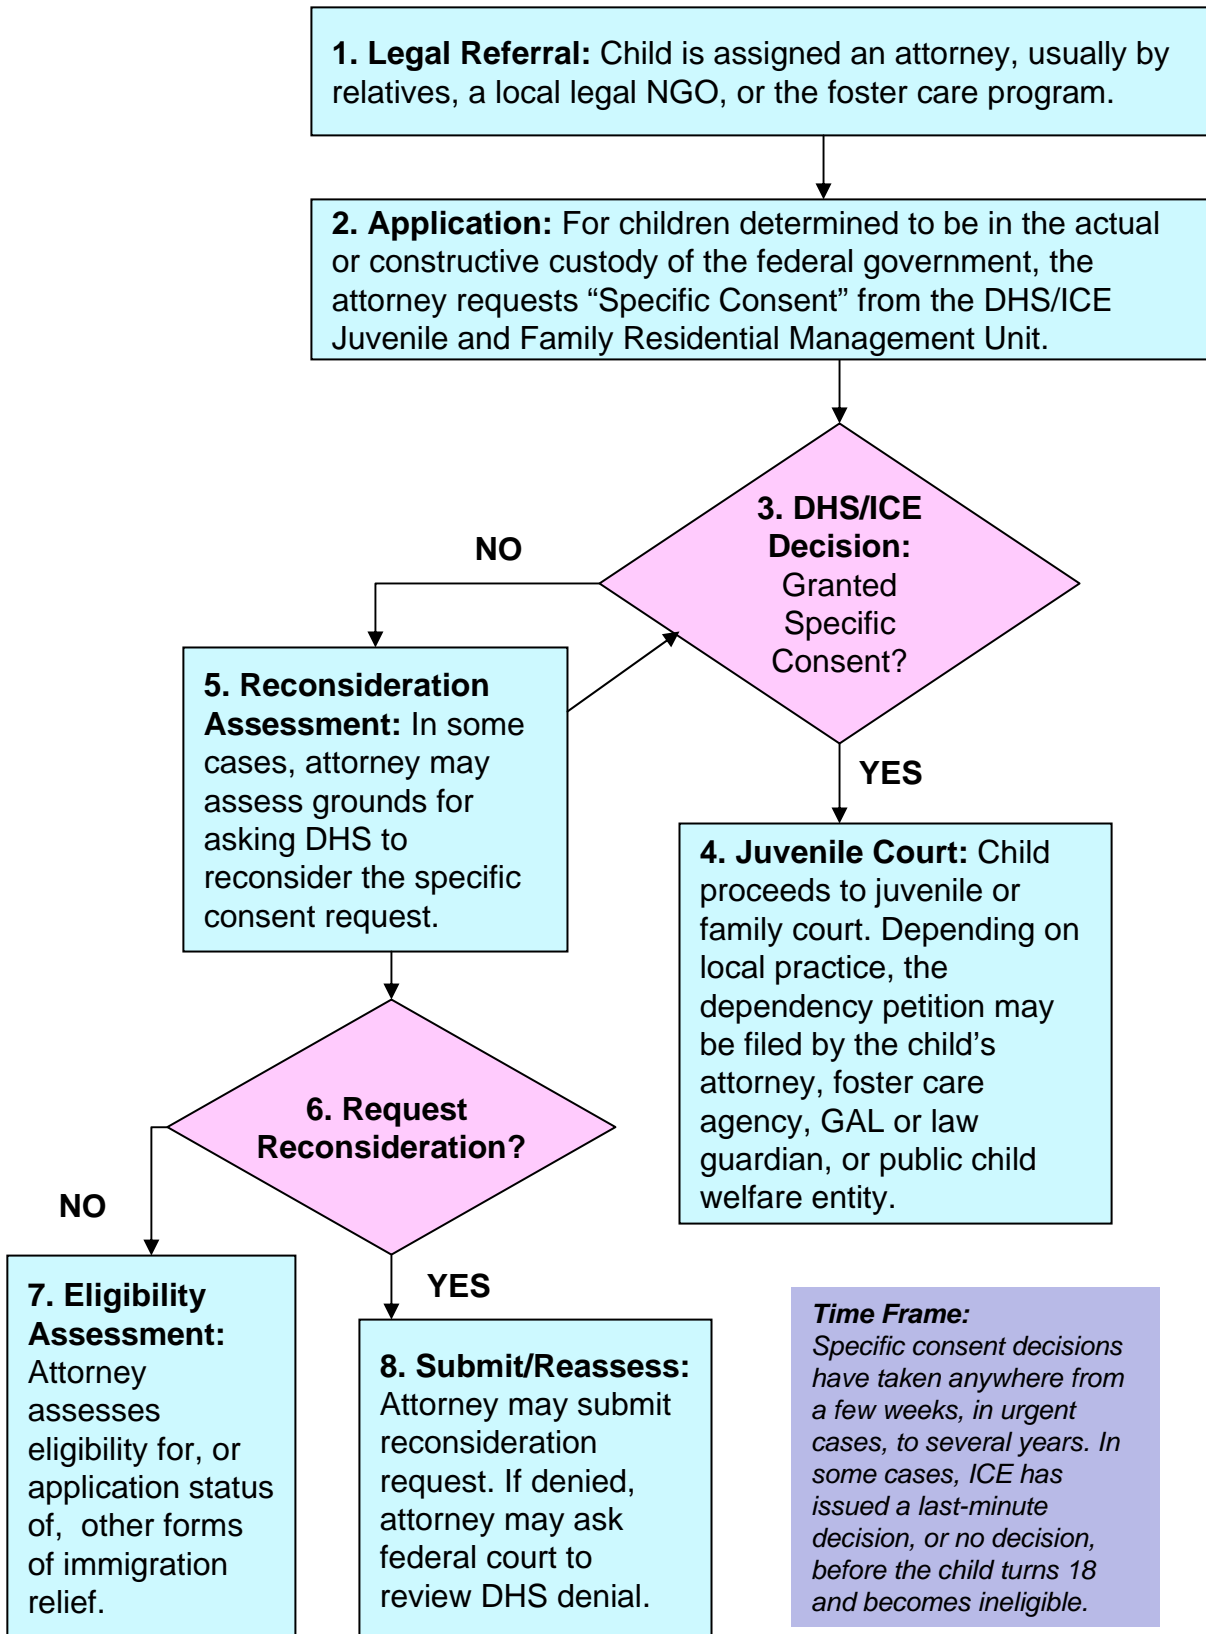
**1. Legal Referral:** Child is assigned an attorney, usually by relatives, a local legal NGO, or the foster care program.

**2. Application:** For children determined to be in the actual or constructive custody of the federal government, the attorney requests “Specific Consent” from the DHS/ICE Juvenile and Family Residential Management Unit.

**3. DHS/ICE Decision:** Granted Specific Consent?

NO

YES

**5. Reconsideration Assessment:** In some cases, attorney may assess grounds for asking DHS to reconsider the specific consent request.

**4. Juvenile Court:** Child proceeds to juvenile or family court. Depending on local practice, the dependency petition may be filed by the child’s attorney, foster care agency, GAL or law guardian, or public child welfare entity.

**6. Request Reconsideration?**

NO

YES

**7. Eligibility Assessment:** Attorney assesses eligibility for, or application status of, other forms of immigration relief.

**8. Submit/Reassess:** Attorney may submit reconsideration request. If denied, attorney may ask federal court to review DHS denial.

*Time Frame:*
*Specific consent decisions have taken anywhere from a few weeks, in urgent cases, to several years. In some cases, ICE has issued a last-minute decision, or no decision, before the child turns 18 and becomes ineligible.*